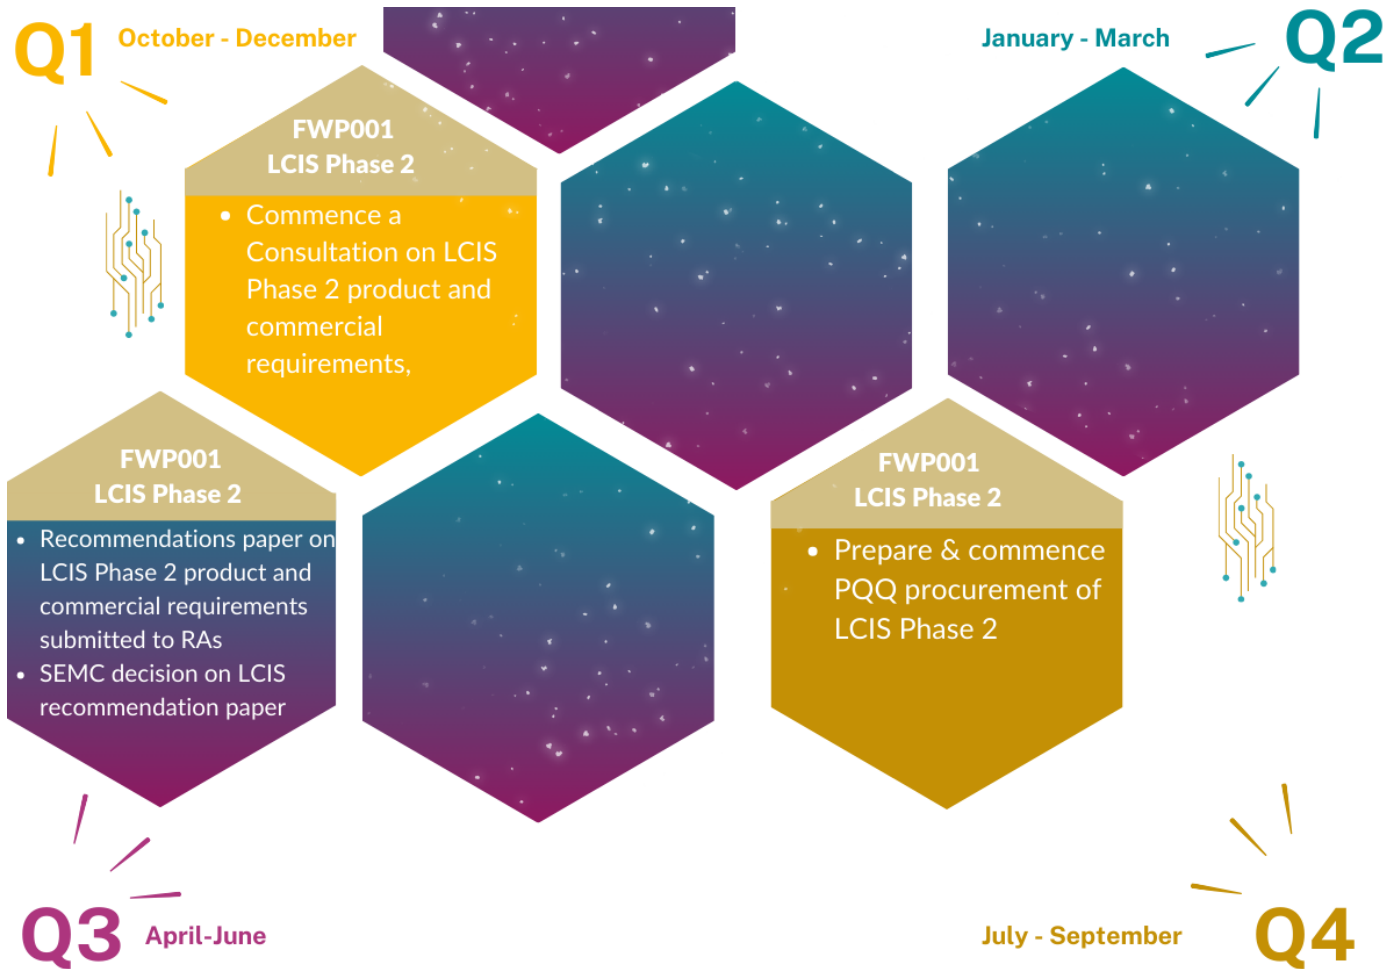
Q1 October - December

January - March Q2

FWP001
LCIS Phase 2

- Commence a Consultation on LCIS Phase 2 product and commercial requirements,

FWP001
LCIS Phase 2

- Recommendations paper on LCIS Phase 2 product and commercial requirements submitted to RAs
- SEMC decision on LCIS recommendation paper

FWP001
LCIS Phase 2

- Prepare & commence PQQ procurement of LCIS Phase 2

Q3 April-June

July - September Q4